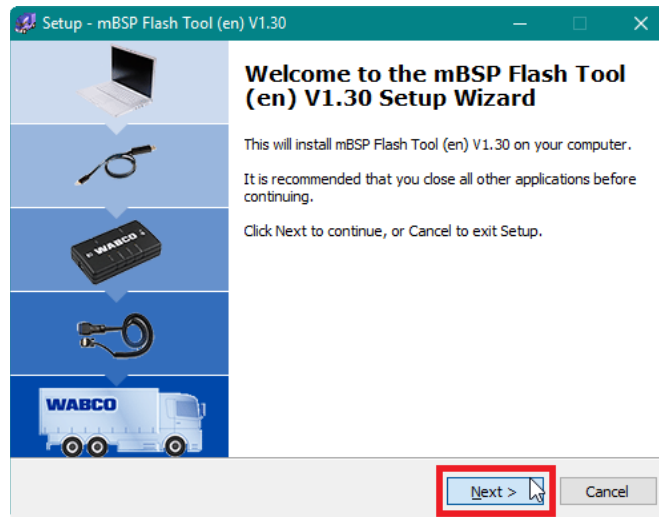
Setup - mBSP Flash Tool (en) V1.30

WABCO

WABCO

Welcome to the mBSP Flash Tool (en) V1.30 Setup Wizard

This will install mBSP Flash Tool (en) V1.30 on your computer.

It is recommended that you close all other applications before continuing.

Click Next to continue, or Cancel to exit Setup.

Next >

Cancel